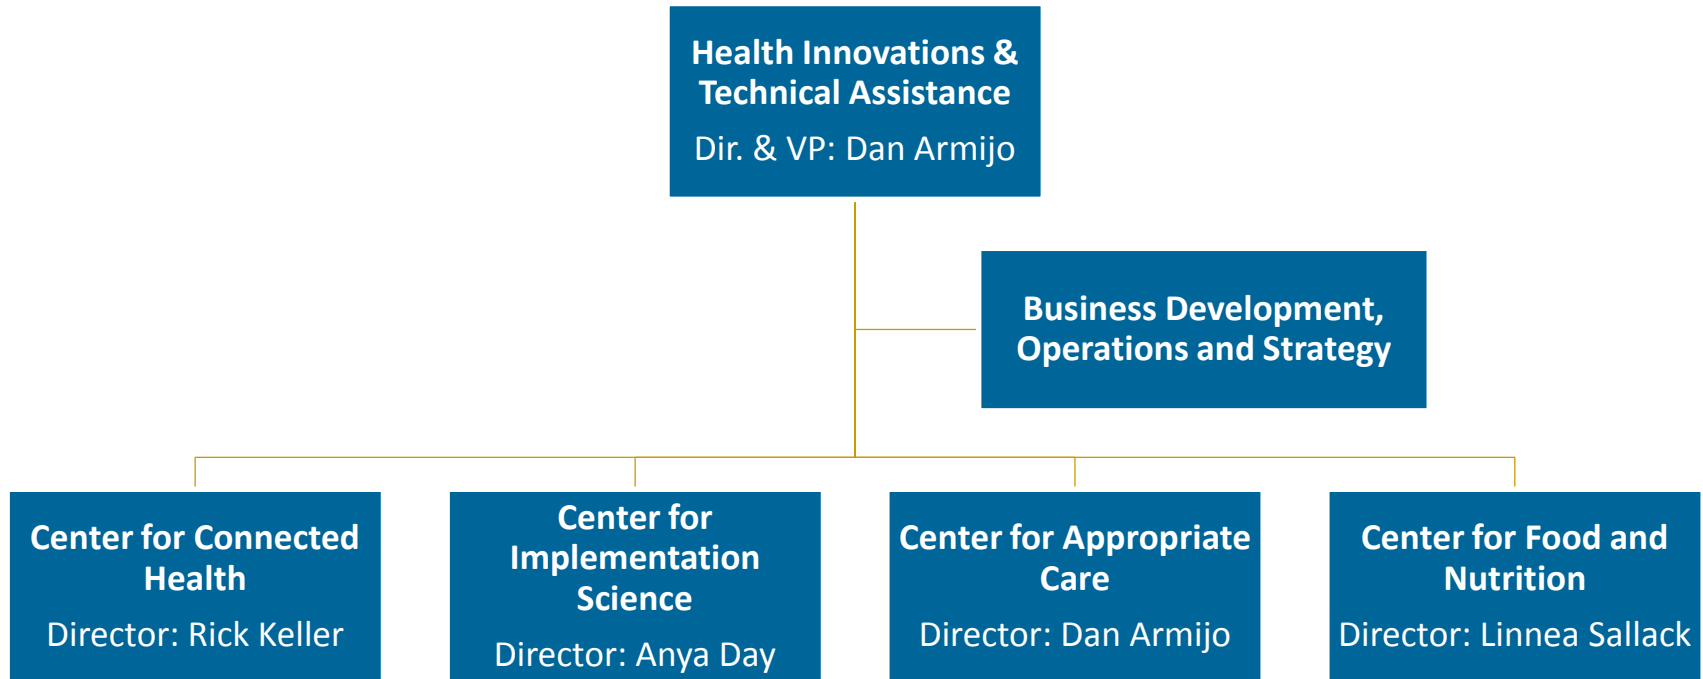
Health Innovations & Technical Assistance
Dir. & VP: Dan Armijo

Business Development, Operations and Strategy

Center for Connected Health
Director: Rick Keller

Center for Implementation Science
Director: Anya Day

Center for Appropriate Care
Director: Dan Armijo

Center for Food and Nutrition
Director: Linnea Sallack